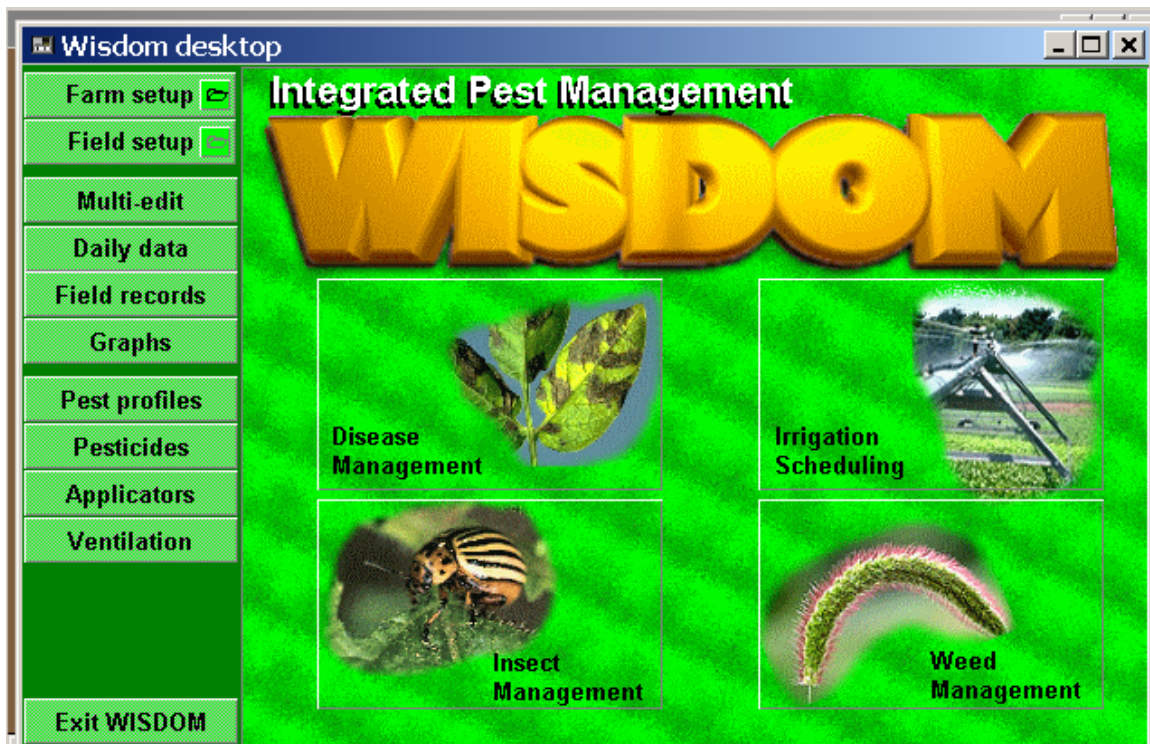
Wisdom desktop

Farm setup
Field setup
Multi-edit
Daily data
Field records
Graphs
Pest profiles
Pesticides
Applicators
Ventilation
Exit WISDOM

Integrated Pest Management
WISDOM

Disease Management

Irrigation Scheduling

Insect Management

Weed Management